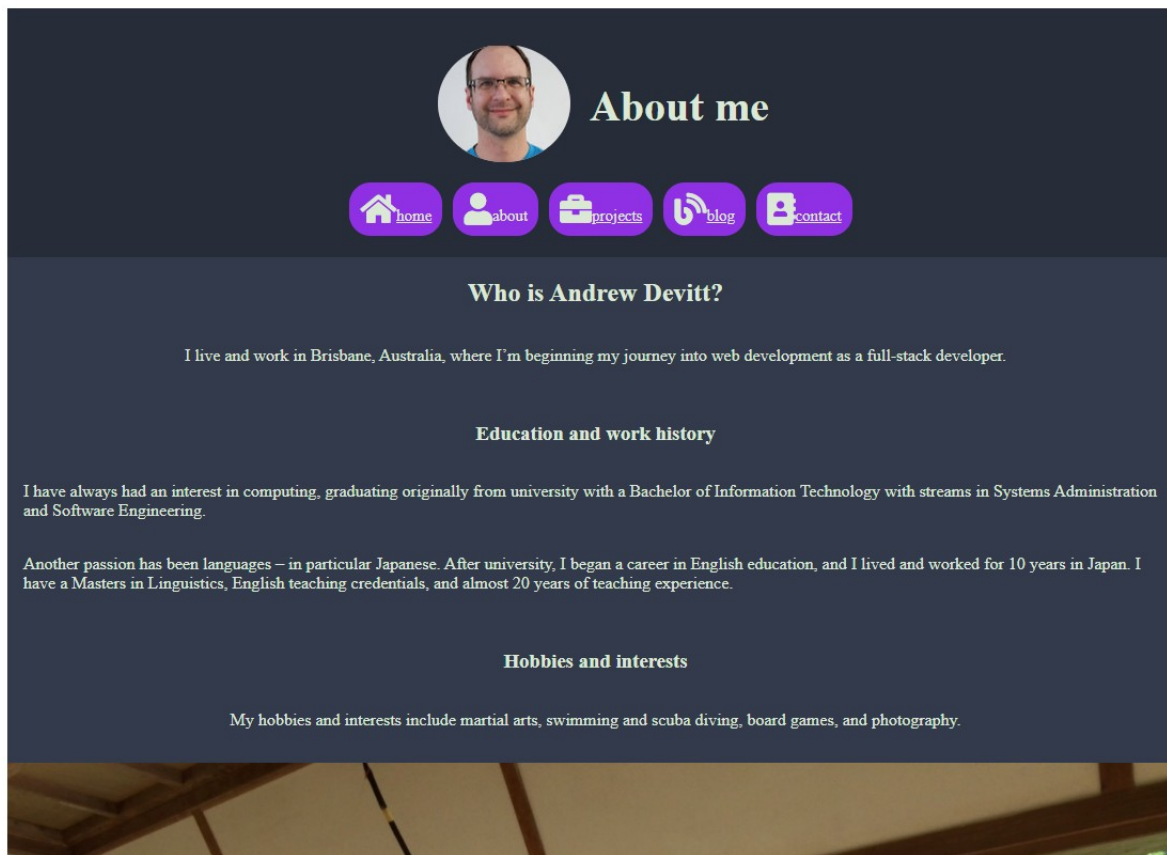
About me

home about projects blog contact

Who is Andrew Devitt?

I live and work in Brisbane, Australia, where I'm beginning my journey into web development as a full-stack developer.

Education and work history

I have always had an interest in computing, graduating originally from university with a Bachelor of Information Technology with streams in Systems Administration and Software Engineering.

Another passion has been languages – in particular Japanese. After university, I began a career in English education, and I lived and worked for 10 years in Japan. I have a Masters in Linguistics, English teaching credentials, and almost 20 years of teaching experience.

Hobbies and interests

My hobbies and interests include martial arts, swimming and scuba diving, board games, and photography.